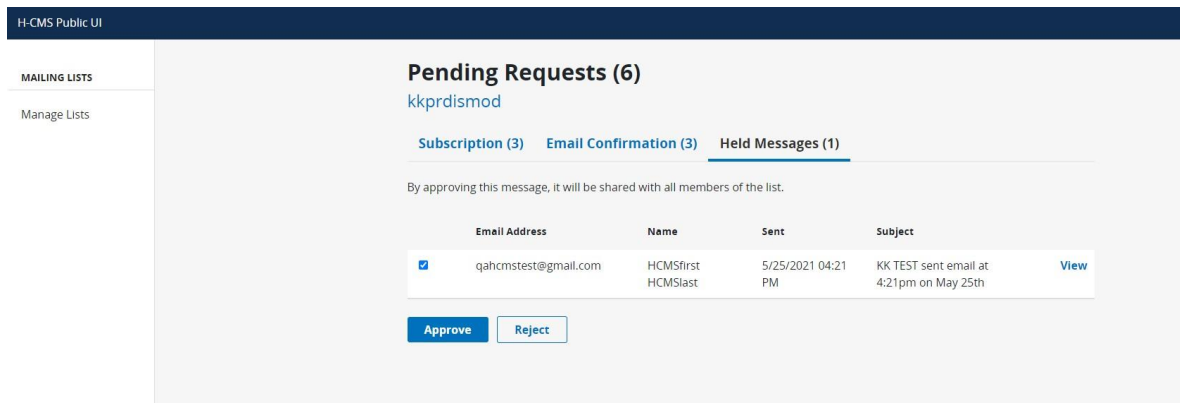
H-CMS Public UI

MAILING LISTS

Manage Lists

Pending Requests (6)

kkprdismod

Subscription (3) Email Confirmation (3) Held Messages (1)

By approving this message, it will be shared with all members of the list.

| | Email Address | Name | Sent | Subject | |
|---|---|---|---|---|---|
| ☑ | qahcmstest@gmail.com | HCMSfirst HCMSlast | 5/25/2021 04:21 PM | KK TEST sent email at 4:21pm on May 25th | View |

Approve Reject